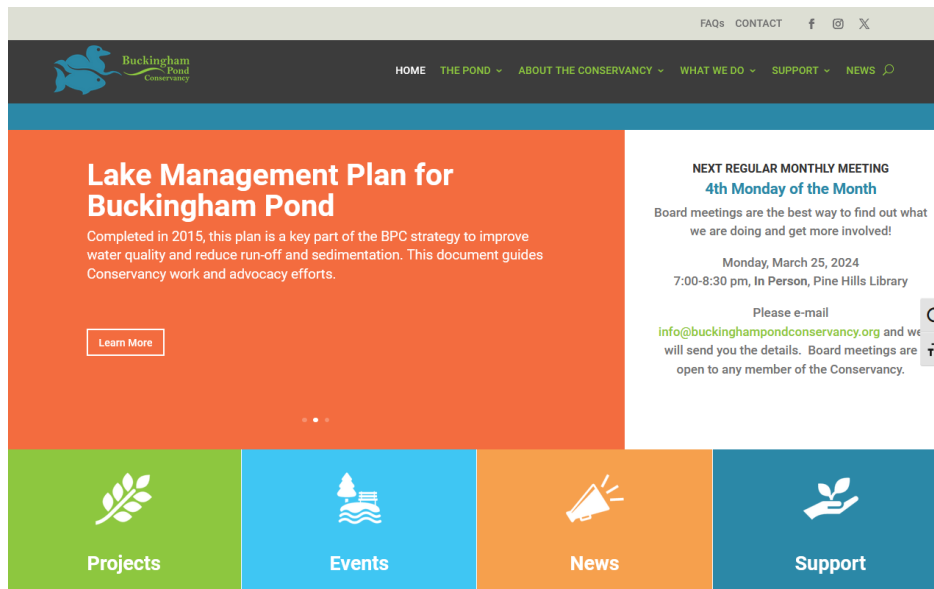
FAQs CONTACT

Buckingham Pond Conservancy

HOME THE POND ABOUT THE CONSERVANCY WHAT WE DO SUPPORT NEWS

Lake Management Plan for Buckingham Pond

Completed in 2015, this plan is a key part of the BPC strategy to improve water quality and reduce run-off and sedimentation. This document guides Conservancy work and advocacy efforts.

Learn More

NEXT REGULAR MONTHLY MEETING

4th Monday of the Month

Board meetings are the best way to find out what we are doing and get more involved!

Monday, March 25, 2024
7:00-8:30 pm, In Person, Pine Hills Library

Please e-mail info@buckinghampondconservancy.org and we will send you the details. Board meetings are open to any member of the Conservancy.

Projects

Events

News

Support